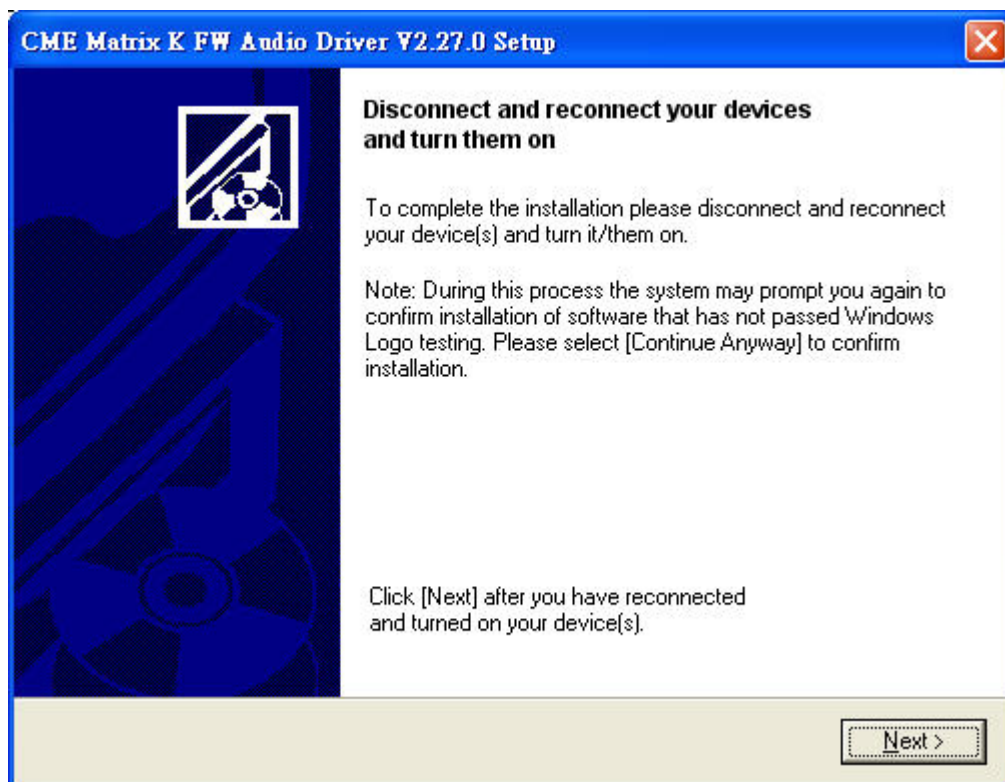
CME Matrix K FW Audio Driver V2.27.0 Setup

Disconnect and reconnect your devices and turn them on

To complete the installation please disconnect and reconnect your device(s) and turn it/them on.

Note: During this process the system may prompt you again to confirm installation of software that has not passed Windows Logo testing. Please select [Continue Anyway] to confirm installation.

Click [Next] after you have reconnected and turned on your device(s).

Next >